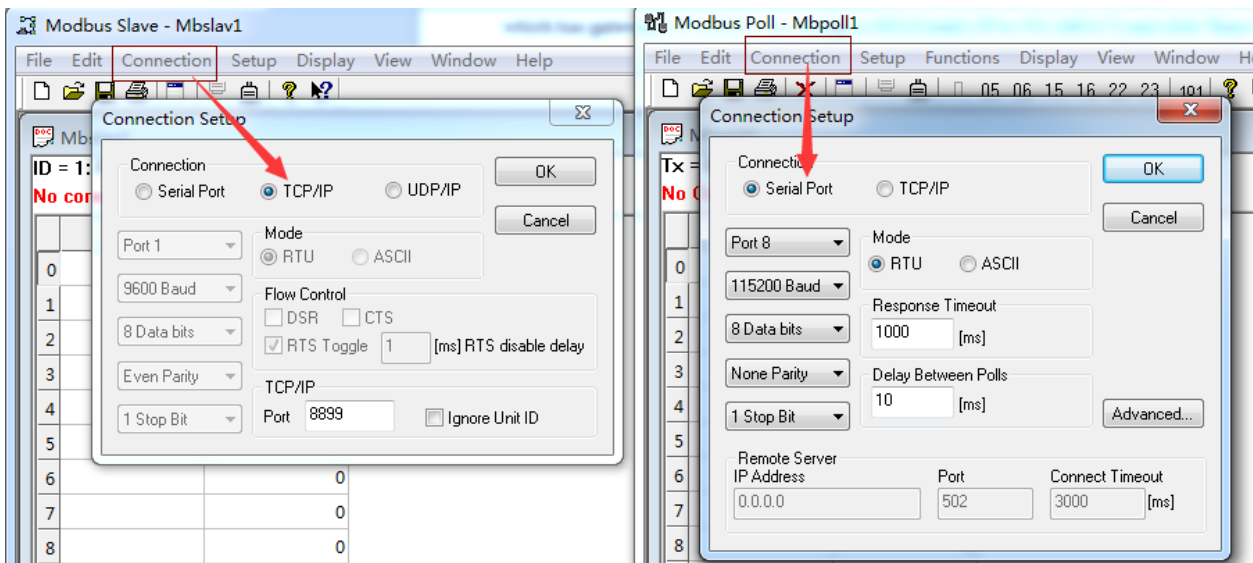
Modbus Slave - Mbslav1

File Edit Connection Setup Display View Window Help

Mbs

ID = 1:

No con

Connection Setup

Connection
Serial Port TCP/IP UDP/IP

OK

Cancel

Port 1
9600 Baud
8 Data bits
Even Parity
1 Stop Bit

Mode
RTU ASCII

Flow Control
DSR CTS
RTS Toggle 1 [ms] RTS disable delay

TCP/IP
Port 8899 Ignore Unit ID

0
1
2
3
4
5
6 0
7 0
8 0

Modbus Poll - Mbpoll1

File Edit Connection Setup Functions Display View Window

05 06 15 16 22 23 101

Tx =

No C

Connection Setup

Connection
Serial Port TCP/IP

OK

Cancel

Port 8
115200 Baud
8 Data bits
None Parity
1 Stop Bit

Mode
RTU ASCII

Response Timeout
1000 [ms]

Delay Between Polls
10 [ms]

Advanced...

Remote Server
IP Address 0.0.0.0
Port 502
Connect Timeout 3000 [ms]

0
1
2
3
4
5
6
7
8